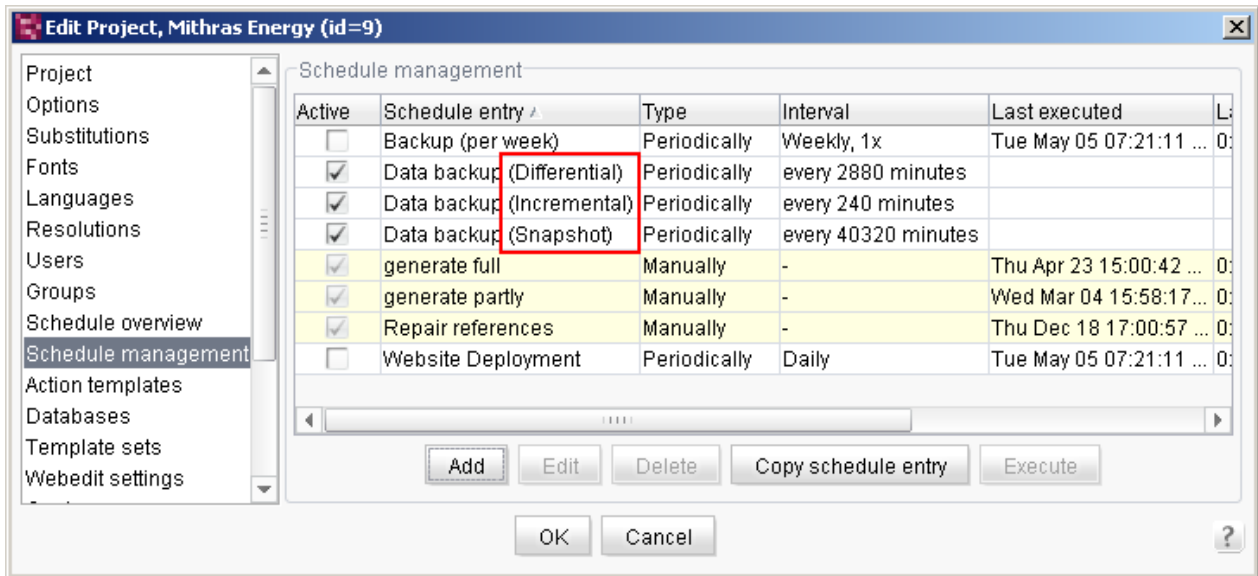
Edit Project, Mithras Energy (id=9)

Project
Options
Substitutions
Fonts
Languages
Resolutions
Users
Groups
Schedule overview
Schedule management
Action templates
Databases
Template sets
Webedit settings

Schedule management

| Active | Schedule entry | Type | Interval | Last executed | La |
|---|---|---|---|---|---|
| | Backup (per week) | Periodically | Weekly, 1x | Tue May 05 07:21:11 ... | 0: |
| ✓ | Data backup (Differential) | Periodically | every 2880 minutes | | |
| ✓ | Data backup (Incremental) | Periodically | every 240 minutes | | |
| ✓ | Data backup (Snapshot) | Periodically | every 40320 minutes | | |
| ✓ | generate full | Manually | - | Thu Apr 23 15:00:42 ... | 0: |
| ✓ | generate partly | Manually | - | Wed Mar 04 15:58:17... | 0: |
| ✓ | Repair references | Manually | - | Thu Dec 18 17:00:57 ... | 0: |
| | Website Deployment | Periodically | Daily | Tue May 05 07:21:11 ... | 0: |

Add Edit Delete Copy schedule entry Execute

OK Cancel ?